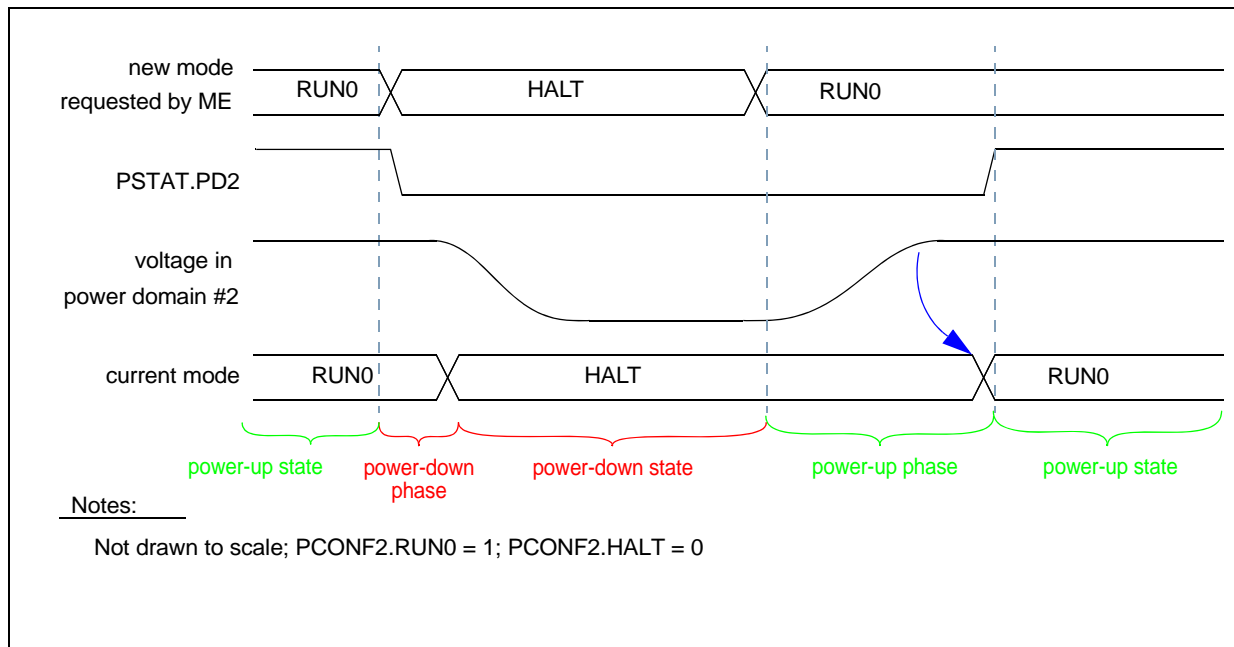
new mode requested by ME
RUN0
HALT
RUN0

PSTAT.PD2

voltage in power domain #2

current mode
RUN0
HALT
RUN0

power-up state
power-down phase
power-down state
power-up phase
power-up state

Notes:

Not drawn to scale; PCONF2.RUN0 = 1; PCONF2.HALT = 0